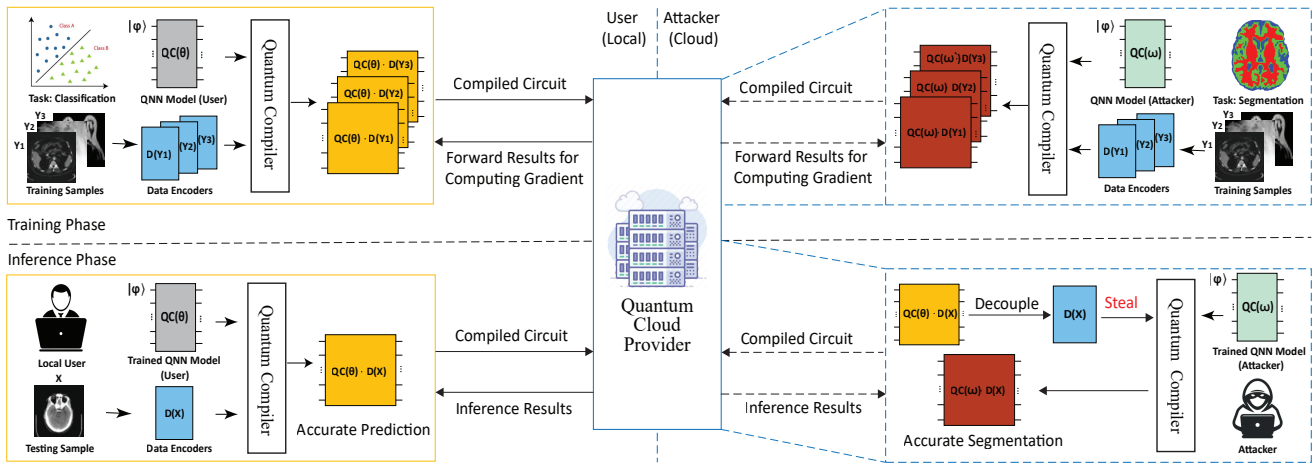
Class A
Class B
Task: Classification
|φ⟩
QC(θ)
QNN Model (User)
Quantum Compiler
QC(θ) · D(Y3)
QC(θ) · D(Y2)
QC(θ) · D(Y1)
Y3
Y2
Y1
Training Samples
D(Y1)
(Y2)
(Y3)
Data Encoders
Compiled Circuit
Forward Results for Computing Gradient
User (Local)
Attacker (Cloud)
Quantum Cloud Provider
Compiled Circuit
Forward Results for Computing Gradient
QC(ω) · D(Y3)
QC(ω) · D(Y2)
QC(ω) · D(Y1)
Quantum Compiler
|φ⟩
QC(ω)
QNN Model (Attacker)
Task: Segmentation
Y3
Y2
Y1
D(Y1)
(Y2)
(Y3)
Data Encoders
Training Samples
Training Phase
Inference Phase
Local User
X
Testing Sample
|φ⟩
QC(θ)
Trained QNN Model (User)
D(X)
Data Encoders
Quantum Compiler
QC(θ) · D(X)
Accurate Prediction
Compiled Circuit
Inference Results
Compiled Circuit
Inference Results
QC(θ) · D(X)
Decouple
D(X)
Steal
Quantum Compiler
|φ⟩
QC(ω)
Trained QNN Model (Attacker)
QC(ω) · D(X)
Accurate Segmentation
Attacker